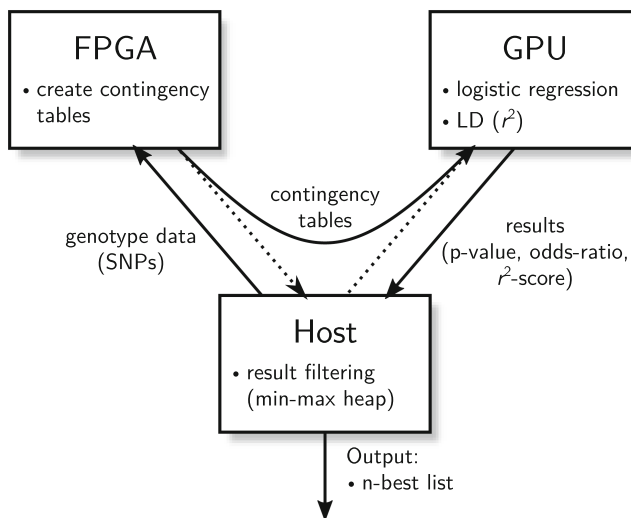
FPGA

• create contingency tables

GPU

• logistic regression
• LD ($r^2$)

contingency tables

genotype data (SNPs)

results (p-value, odds-ratio, $r^2$-score)

Host

• result filtering (min-max heap)

Output:
• n-best list